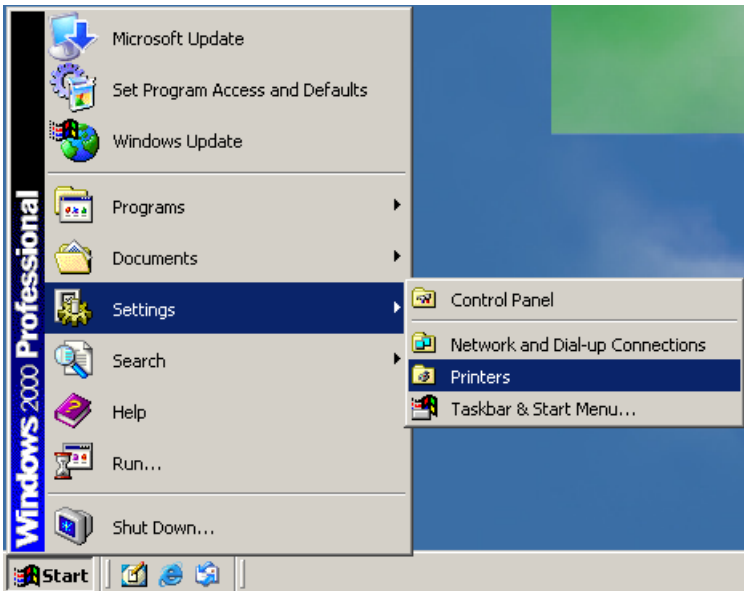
Windows 2000 Professional

Microsoft Update
Set Program Access and Defaults
Windows Update
Programs
Documents
Settings
Search
Help
Run...
Shut Down...

Control Panel
Network and Dial-up Connections
Printers
Taskbar & Start Menu...

Start